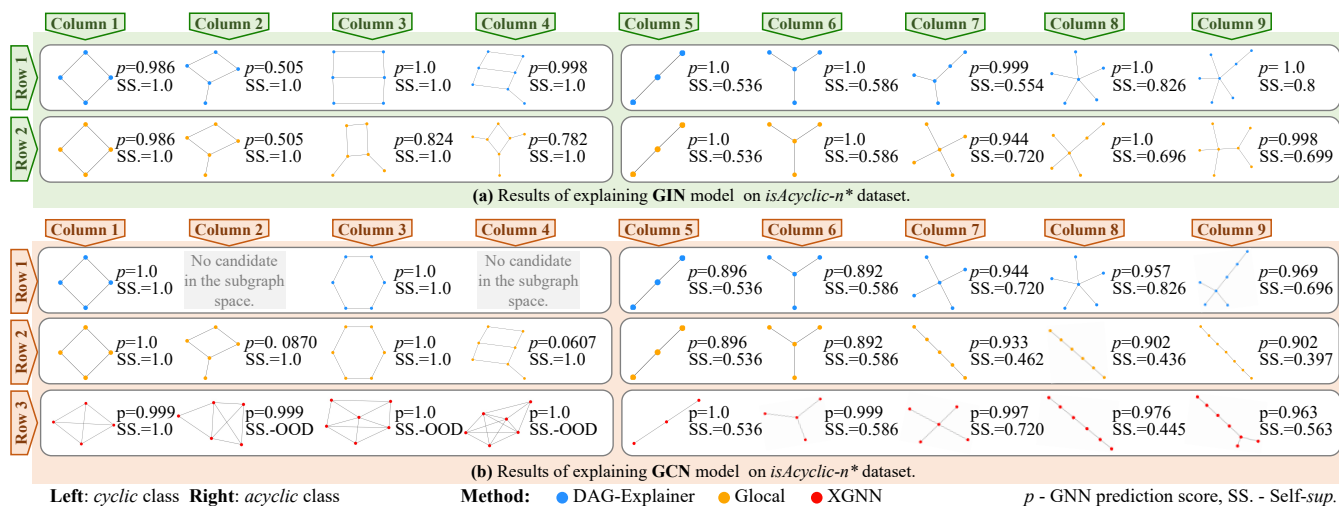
Column 1 Column 2 Column 3 Column 4 Column 5 Column 6 Column 7 Column 8 Column 9

Row 1
$p$=0.986 SS.=1.0
$p$=0.505 SS.=1.0
$p$=1.0 SS.=1.0
$p$=0.998 SS.=1.0
$p$=1.0 SS.=0.536
$p$=1.0 SS.=0.586
$p$=0.999 SS.=0.554
$p$=1.0 SS.=0.826
$p$= 1.0 SS.=0.8

Row 2
$p$=0.986 SS.=1.0
$p$=0.505 SS.=1.0
$p$=0.824 SS.=1.0
$p$=0.782 SS.=1.0
$p$=1.0 SS.=0.536
$p$=1.0 SS.=0.586
$p$=0.944 SS.=0.720
$p$=1.0 SS.=0.696
$p$=0.998 SS.=0.699

(a) Results of explaining GIN model on isAcyclic-n* dataset.

Column 1 Column 2 Column 3 Column 4 Column 5 Column 6 Column 7 Column 8 Column 9

Row 1
$p$=1.0 SS.=1.0
No candidate in the subgraph space.
$p$=1.0 SS.=1.0
No candidate in the subgraph space.
$p$=0.896 SS.=0.536
$p$=0.892 SS.=0.586
$p$=0.944 SS.=0.720
$p$=0.957 SS.=0.826
$p$=0.969 SS.=0.696

Row 2
$p$=1.0 SS.=1.0
$p$=0. 0870 SS.=1.0
$p$=1.0 SS.=1.0
$p$=0.0607 SS.=1.0
$p$=0.896 SS.=0.536
$p$=0.892 SS.=0.586
$p$=0.933 SS.=0.462
$p$=0.902 SS.=0.436
$p$=0.902 SS.=0.397

Row 3
p=0.999 SS.=1.0
p=0.999 SS.-OOD
p=1.0 SS.-OOD
p=1.0 SS.-OOD
p=1.0 SS.=0.536
p=0.999 SS.=0.586
p=0.997 SS.=0.720
p=0.976 SS.=0.445
p=0.963 SS.=0.563

(b) Results of explaining GCN model on isAcyclic-n* dataset.

Left: cyclic class Right: acyclic class Method: DAG-Explainer Glocal XGNN $p$ - GNN prediction score, SS. - Self-sup.